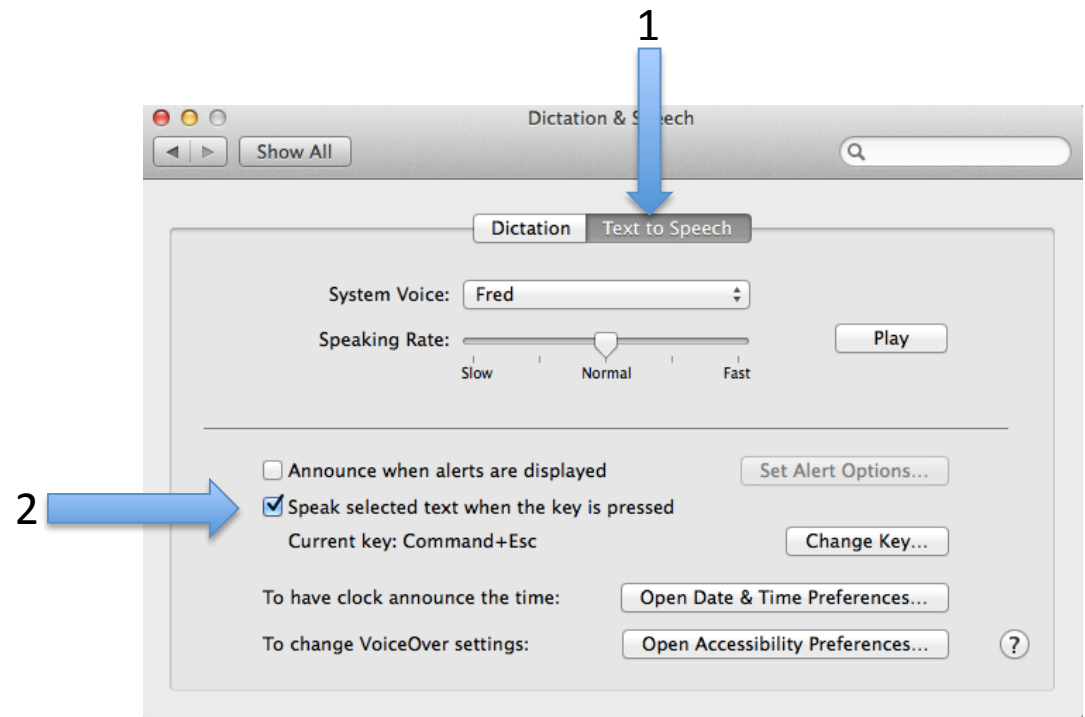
1

Dictation & S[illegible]ech

Show All

Dictation | Text to Speech

System Voice: Fred

Speaking Rate:

Slow Normal Fast

Play

Announce when alerts are displayed

Set Alert Options...

2

Speak selected text when the key is pressed

Current key: Command+Esc

Change Key...

To have clock announce the time:

Open Date & Time Preferences...

To change VoiceOver settings:

Open Accessibility Preferences...

?